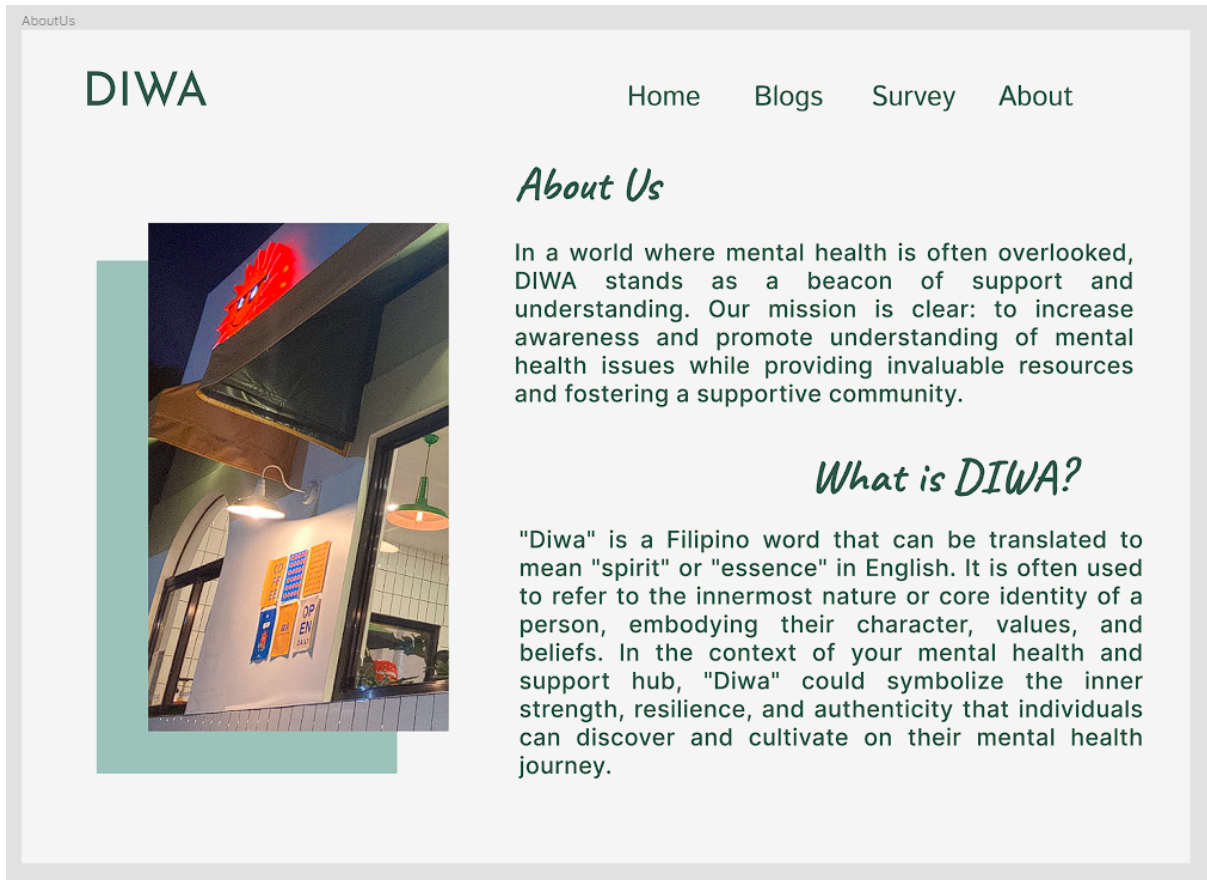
AboutUs

DIWA

Home Blogs Survey About

About Us

In a world where mental health is often overlooked, DIWA stands as a beacon of support and understanding. Our mission is clear: to increase awareness and promote understanding of mental health issues while providing invaluable resources and fostering a supportive community.

What is DIWA?

"Diwa" is a Filipino word that can be translated to mean "spirit" or "essence" in English. It is often used to refer to the innermost nature or core identity of a person, embodying their character, values, and beliefs. In the context of your mental health and support hub, "Diwa" could symbolize the inner strength, resilience, and authenticity that individuals can discover and cultivate on their mental health journey.